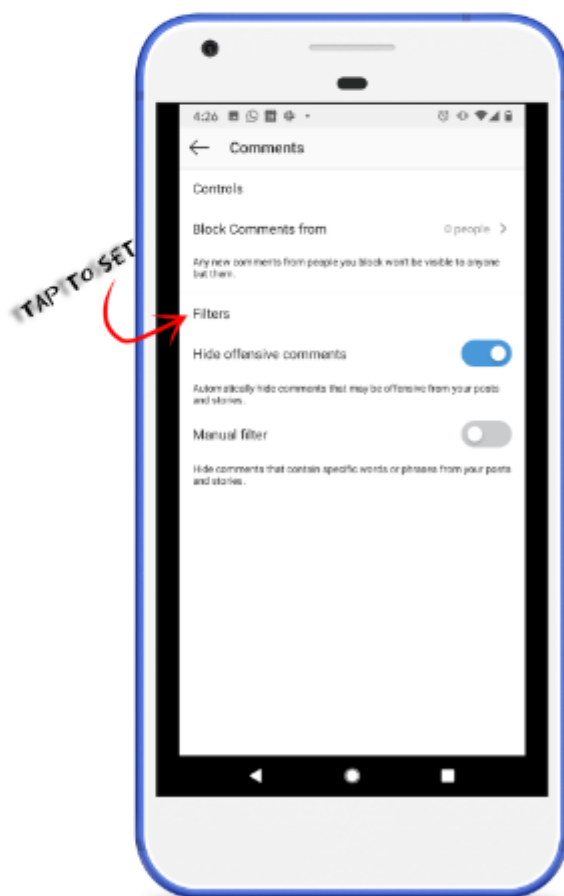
TAP TO SET

4:26

Comments

Controls

Block Comments from

0 people

Any new comments from people you block won't be visible to anyone but them.

Filters

Hide offensive comments

Automatically hide comments that may be offensive from your posts and stories.

Manual filter

Hide comments that contain specific words or phrases from your posts and stories.